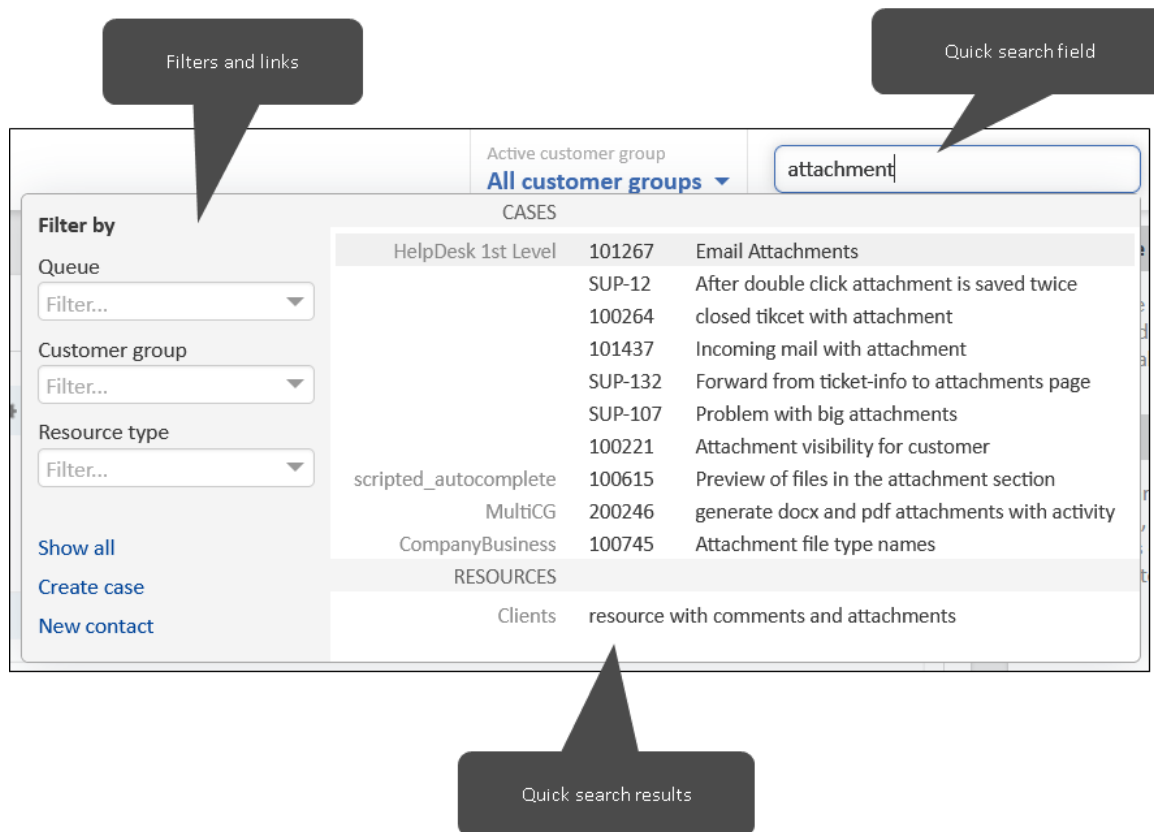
Filters and links

Quick search field

Active customer group
All customer groups ▾

attachment

Filter by

Queue
Filter...

Customer group
Filter...

Resource type
Filter...

Show all
Create case
New contact

CASES

| | | |
|---|---|---|
| HelpDesk 1st Level | 101267 | Email Attachments |
| | SUP-12 | After double click attachment is saved twice |
| | 100264 | closed tikcet with attachment |
| | 101437 | Incoming mail with attachment |
| | SUP-132 | Forward from ticket-info to attachments page |
| | SUP-107 | Problem with big attachments |
| | 100221 | Attachment visibility for customer |
| scripted_autocomplete | 100615 | Preview of files in the attachment section |
| MultiCG | 200246 | generate docx and pdf attachments with activity |
| CompanyBusiness | 100745 | Attachment file type names |

RESOURCES

Clients resource with comments and attachments

Quick search results